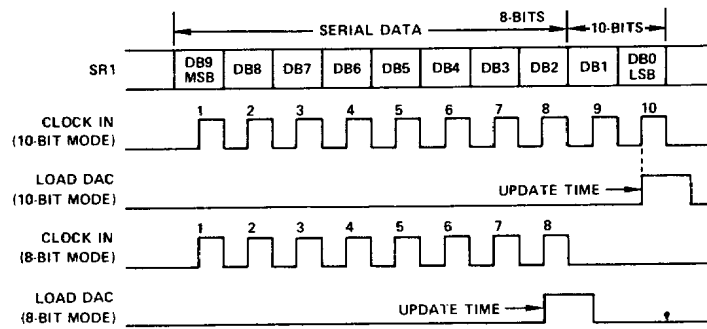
SERIAL DATA
8-BITS
10-BITS

SR1
DB9 MSB
DB8
DB7
DB6
DB5
DB4
DB3
DB2
DB1
DB0 LSB

CLOCK IN (10-BIT MODE)
1 2 3 4 5 6 7 8 9 10

LOAD DAC (10-BIT MODE)
UPDATE TIME

CLOCK IN (8-BIT MODE)
1 2 3 4 5 6 7 8

LOAD DAC (8-BIT MODE)
UPDATE TIME